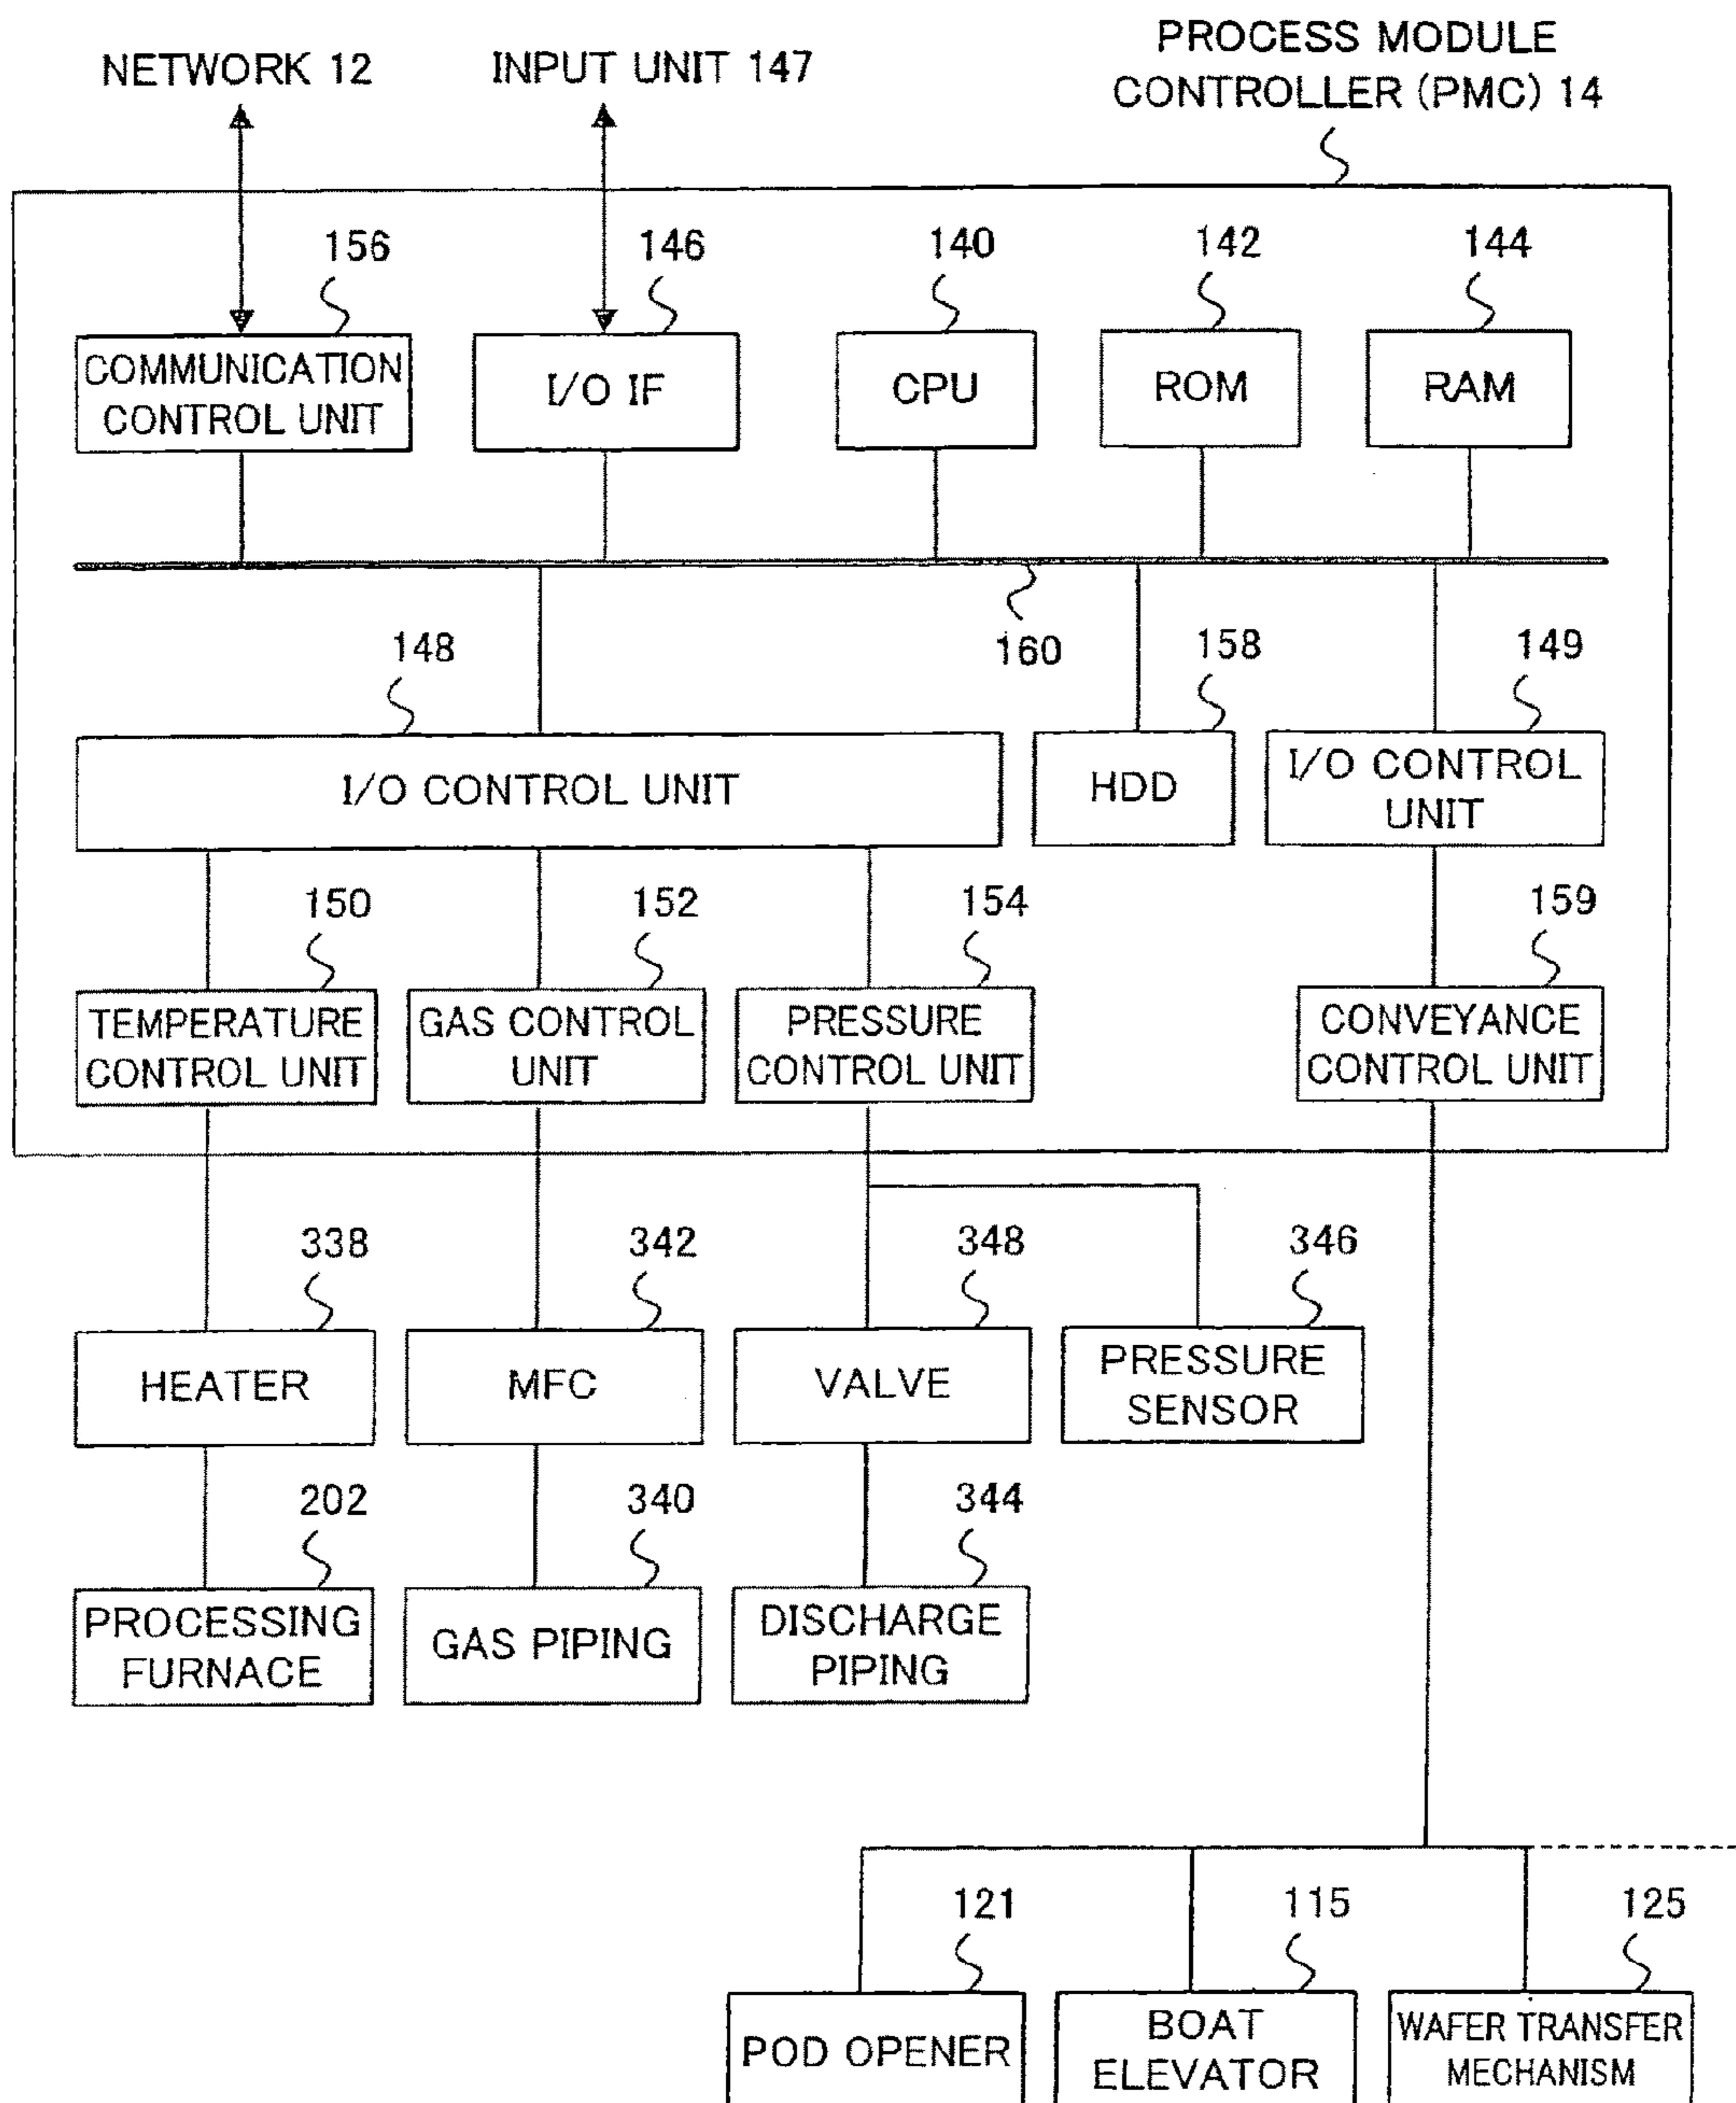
NETWORK 12

INPUT UNIT 147

PROCESS MODULE CONTROLLER (PMC) 14

156

146

140

142

144

COMMUNICATION CONTROL UNIT

I/O IF

CPU

ROM

RAM

160

148

158

149

I/O CONTROL UNIT

HDD

I/O CONTROL UNIT

150

152

154

159

TEMPERATURE CONTROL UNIT

GAS CONTROL UNIT

PRESSURE CONTROL UNIT

CONVEYANCE CONTROL UNIT

338

342

348

346

HEATER

MFC

VALVE

PRESSURE SENSOR

202

340

344

PROCESSING FURNACE

GAS PIPING

DISCHARGE PIPING

121

115

125

POD OPENER

BOAT ELEVATOR

WAFER TRANSFER MECHANISM